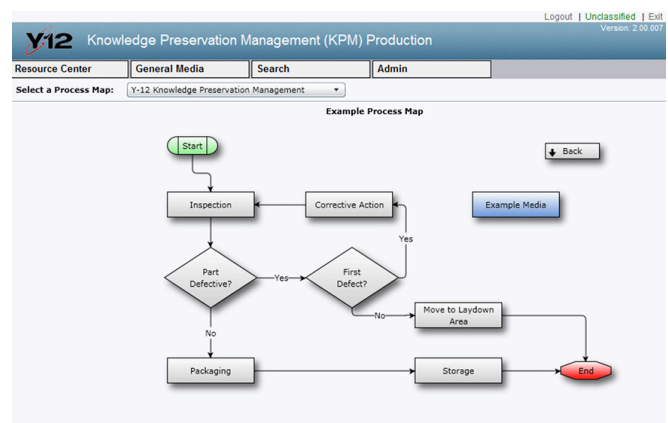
Logout | Unclassified | Exit
Version: 2.00.007

Y-12 Knowledge Preservation Management (KPM) Production

Resource Center
General Media
Search
Admin

Select a Process Map: Y-12 Knowledge Preservation Management

Example Process Map

Start
Back
Inspection
Corrective Action
Example Media
Yes
Part Defective?
Yes
First Defect?
No
Move to Laydown Area
No
Packaging
Storage
End